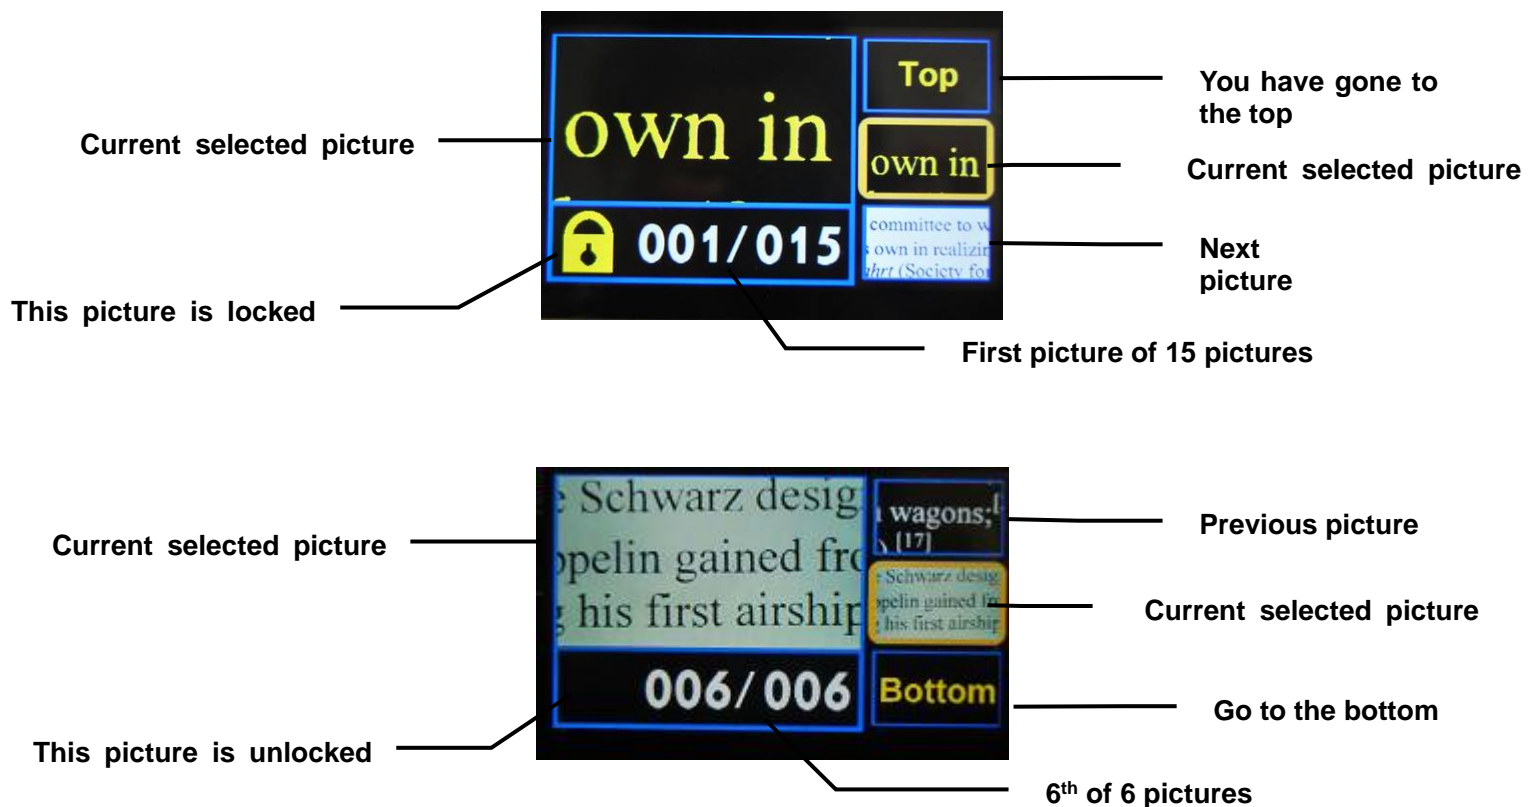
own in

Top

own in

committee to w
own in realizin
hrt (Society fo

001/015

You have gone to the top

Current selected picture

Current selected picture

Next picture

This picture is locked

First picture of 15 pictures

Schwarz desig
pelin gained fro
his first airship

wagons;
[17]

Schwarz desig
pelin gained fr
his first airship

006/006

Bottom

Current selected picture

Previous picture

Current selected picture

Go to the bottom

This picture is unlocked

$6^{th}$ of 6 pictures